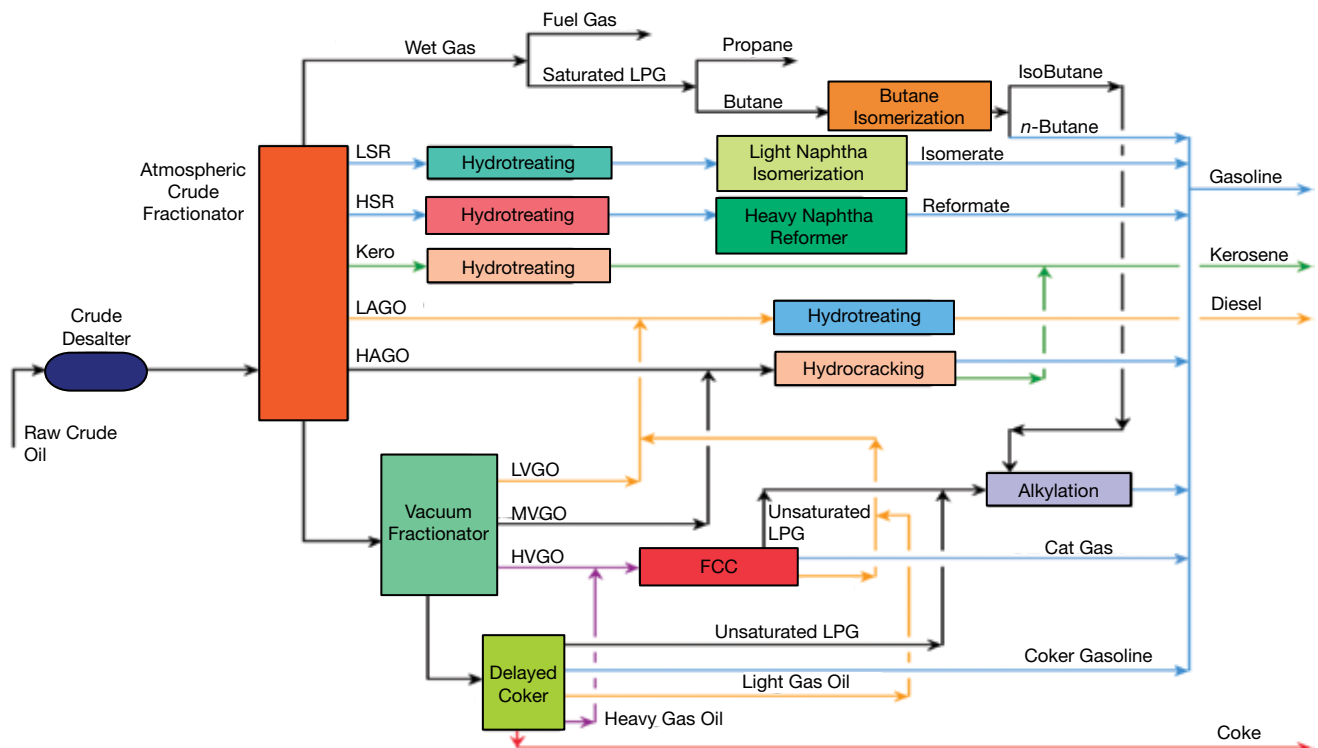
Fuel Gas

Wet Gas

Propane

Saturated LPG

Butane

Butane Isomerization

IsoButane

n-Butane

Atmospheric Crude Fractionator

LSR

Hydrotreating

Light Naphtha Isomerization

Isomerate

Gasoline

HSR

Hydrotreating

Heavy Naphtha Reformer

Reformate

Kero

Hydrotreating

Kerosene

Crude Desalter

LAGO

Hydrotreating

Diesel

HAGO

Hydrocracking

Raw Crude Oil

LVGO

Vacuum Fractionator

MVGO

Unsaturated LPG

Alkylation

HVGO

FCC

Cat Gas

Unsaturated LPG

Delayed Coker

Coker Gasoline

Light Gas Oil

Heavy Gas Oil

Coke